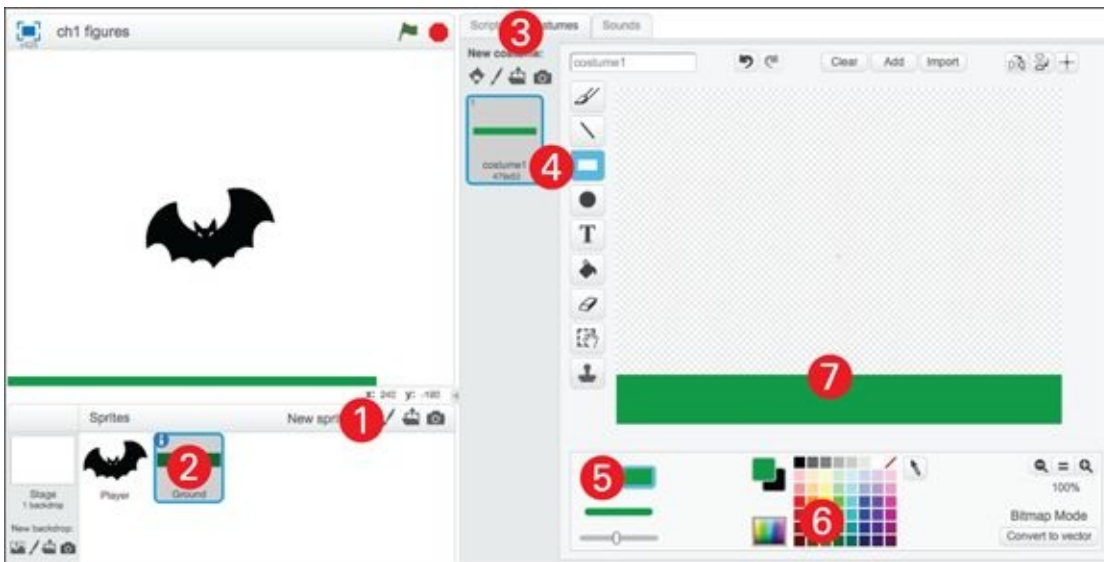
ch1 figures

x: 240 y: -180

Sprites

New spri 1

Player

2

Ground

Stage
1 backdrop

New backdrop:

Scripts 3 stumes Sounds

New cos

costume1
479x53

4

costume1

Clear Add Import

7

5

6

100%

Bitmap Mode

Convert to vector